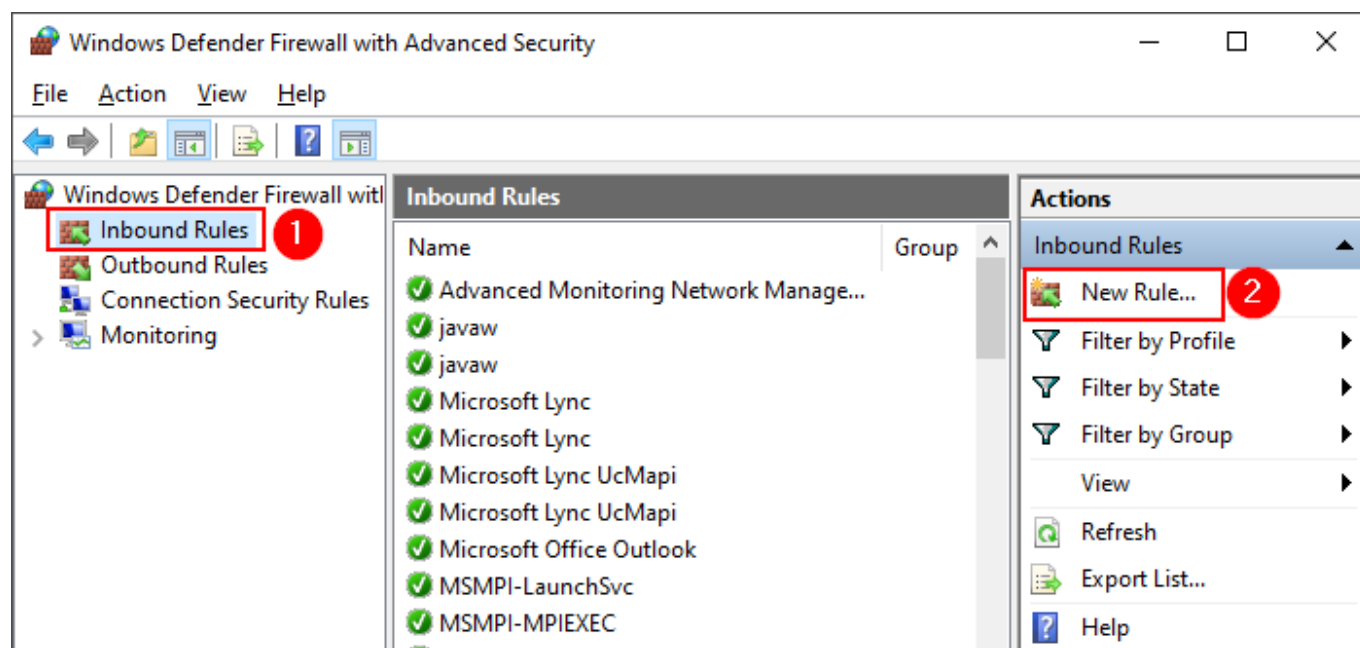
Windows Defender Firewall with Advanced Security

File Action View Help

Windows Defender Firewall witl
Inbound Rules 1
Outbound Rules
Connection Security Rules
Monitoring

Inbound Rules

| Name | Group |
|---|---|
| Advanced Monitoring Network Manage... | |
| javaw | |
| javaw | |
| Microsoft Lync | |
| Microsoft Lync | |
| Microsoft Lync UcMapi | |
| Microsoft Lync UcMapi | |
| Microsoft Office Outlook | |
| MSMPI-LaunchSvc | |
| MSMPI-MPIEXEC | |

Actions
Inbound Rules
New Rule... 2
Filter by Profile
Filter by State
Filter by Group
View
Refresh
Export List...
Help